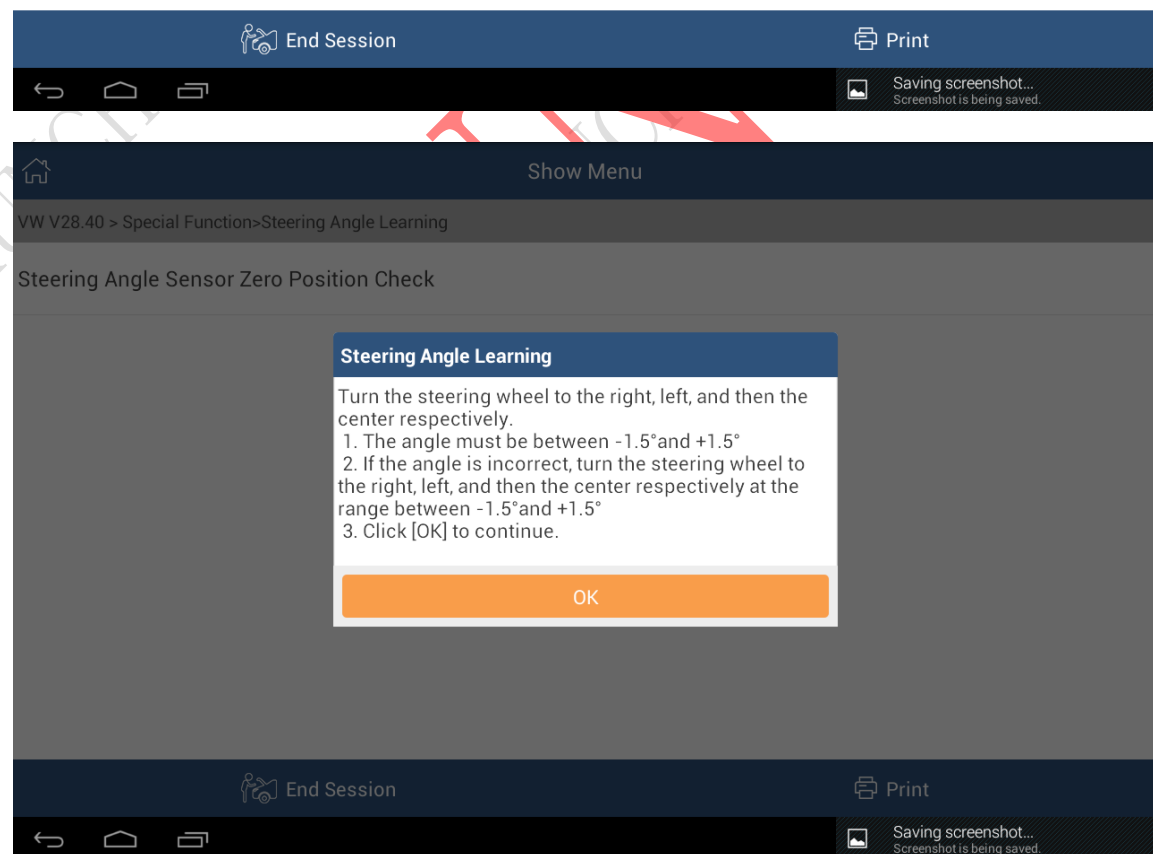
End Session

Print

Saving screenshot...
Screenshot is being saved.

Show Menu

VW V28.40 > Special Function>Steering Angle Learning

Steering Angle Sensor Zero Position Check

Steering Angle Learning

Turn the steering wheel to the right, left, and then the center respectively.
1. The angle must be between -1.5°and +1.5°
2. If the angle is incorrect, turn the steering wheel to the right, left, and then the center respectively at the range between -1.5°and +1.5°
3. Click [OK] to continue.

OK

End Session

Print

Saving screenshot...
Screenshot is being saved.